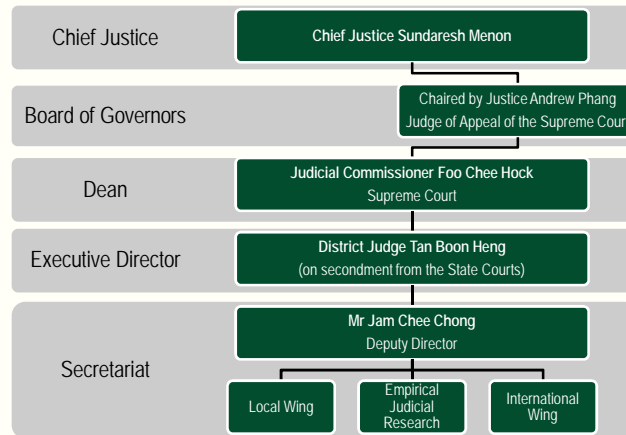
Chief Justice

Chief Justice Sundaresh Menon

Board of Governors

Chaired by Justice Andrew Phang
Judge of Appeal of the Supreme Court

Dean

Judicial Commissioner Foo Chee Hock
Supreme Court

Executive Director

District Judge Tan Boon Heng
(on secondment from the State Courts)

Secretariat

Mr Jam Chee Chong
Deputy Director

Local Wing

Empirical Judicial Research

International Wing